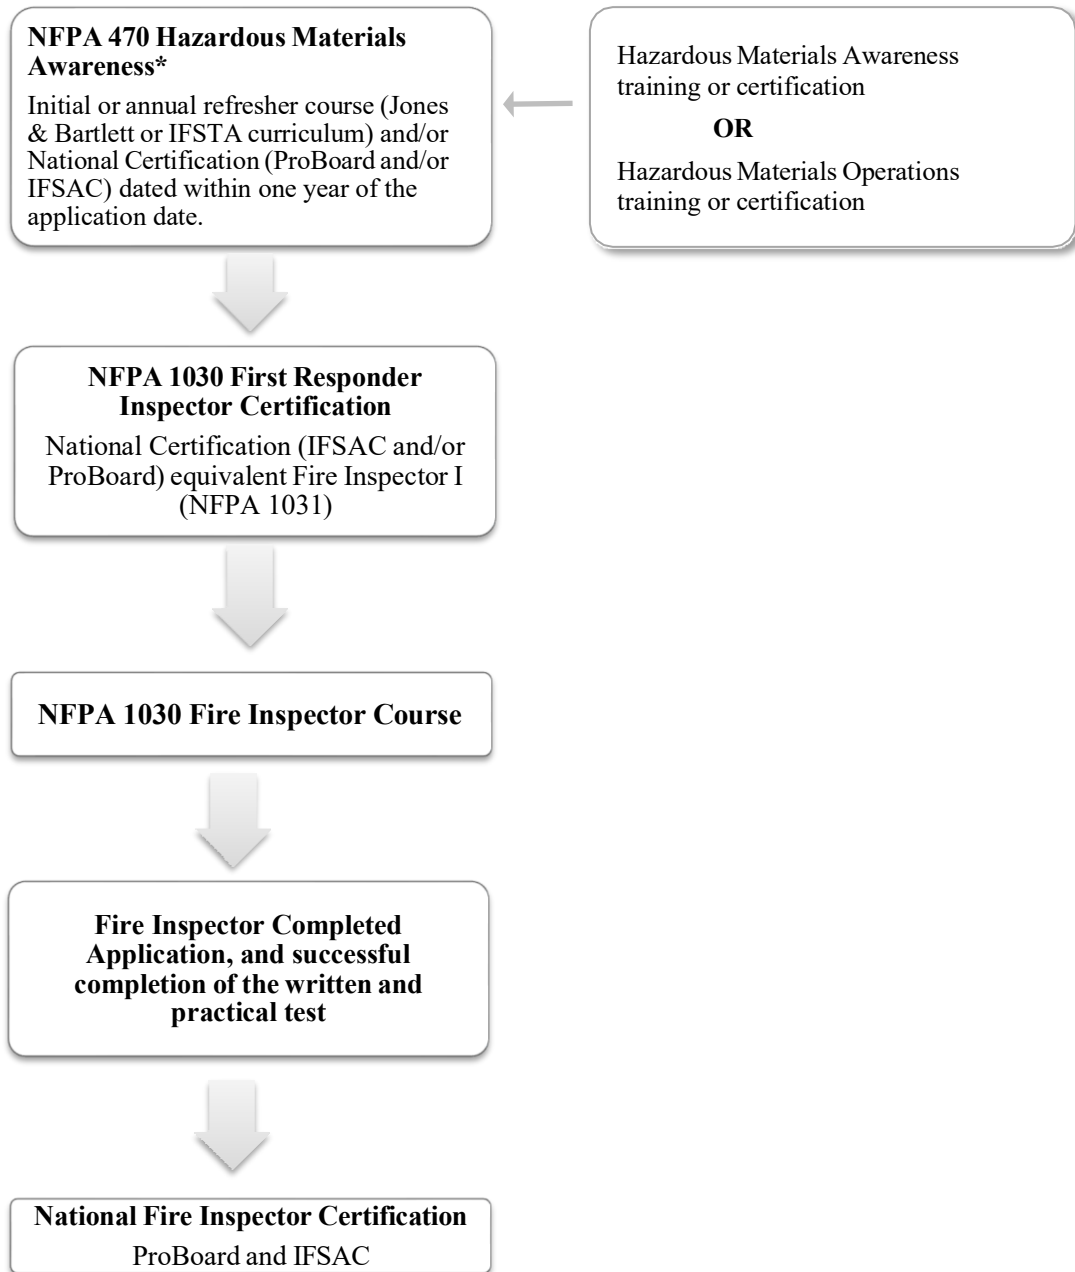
**NFPA 470 Hazardous Materials Awareness***

Initial or annual refresher course (Jones & Bartlett or IFSTA curriculum) and/or National Certification (ProBoard and/or IFSAC) dated within one year of the application date.

Hazardous Materials Awareness training or certification

**OR**

Hazardous Materials Operations training or certification

**NFPA 1030 First Responder Inspector Certification**

National Certification (IFSAC and/or ProBoard) equivalent Fire Inspector I (NFPA 1031)

**NFPA 1030 Fire Inspector Course**

**Fire Inspector Completed Application, and successful completion of the written and practical test**

**National Fire Inspector Certification**

ProBoard and IFSAC